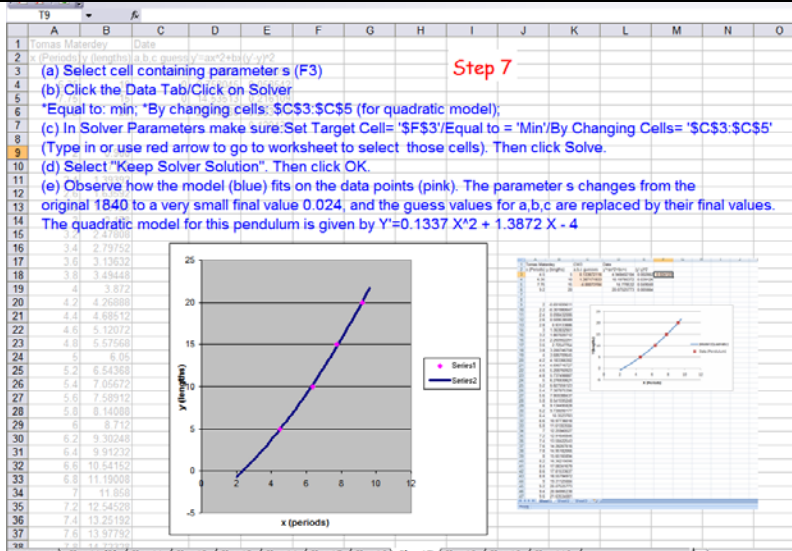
T9

| | A | B | C | D | E | F | G | H | I | J | K | L | M | N | O |
|---|---|---|---|---|---|---|---|---|---|---|---|---|---|---|---|
| 1 | Tomas Materdey | | Date | | | | | | | | | | | | |
| 2 | x (Periods) | y (lengths) | a,b,c guess | y'=ax^2+bx | (y-y')^2 | | | | | | | | | | |

Step 7

(a) Select cell containing parameter s (F3)
(b) Click the Data Tab/Click on Solver
*Equal to: min; *By changing cells: $C$3:$C$5 (for quadratic model);
(c) In Solver Parameters make sure:Set Target Cell= '$F$3'/Equal to = 'Min'/By Changing Cells= '$C$3:$C$5'
(Type in or use red arrow to go to worksheet to select those cells). Then click Solve.
(d) Select "Keep Solver Solution". Then click OK.
(e) Observe how the model (blue) fits on the data points (pink). The parameter s changes from the original 1840 to a very small final value 0.024, and the guess values for a,b,c are replaced by their final values.
The quadratic model for this pendulum is given by Y'=0.1337 X^2 + 1.3872 X - 4

| | A | B |
|---|---|---|
| 16 | 3.4 | 2.79752 |
| 17 | 3.6 | 3.13632 |
| 18 | 3.8 | 3.49448 |
| 19 | 4 | 3.872 |
| 20 | 4.2 | 4.26888 |
| 21 | 4.4 | 4.68512 |
| 22 | 4.6 | 5.12072 |
| 23 | 4.8 | 5.57568 |
| 24 | 5 | 6.05 |
| 25 | 5.2 | 6.54368 |
| 26 | 5.4 | 7.05672 |
| 27 | 5.6 | 7.58912 |
| 28 | 5.8 | 8.14088 |
| 29 | 6 | 8.712 |
| 30 | 6.2 | 9.30248 |
| 31 | 6.4 | 9.91232 |
| 32 | 6.6 | 10.54152 |
| 33 | 6.8 | 11.19008 |
| 34 | 7 | 11.858 |
| 35 | 7.2 | 12.54528 |
| 36 | 7.4 | 13.25192 |
| 37 | 7.6 | 13.97792 |

25
20
15
10
5
0
-5
0 2 4 6 8 10 12
y (lengths)
x (periods)
Series1
Series2